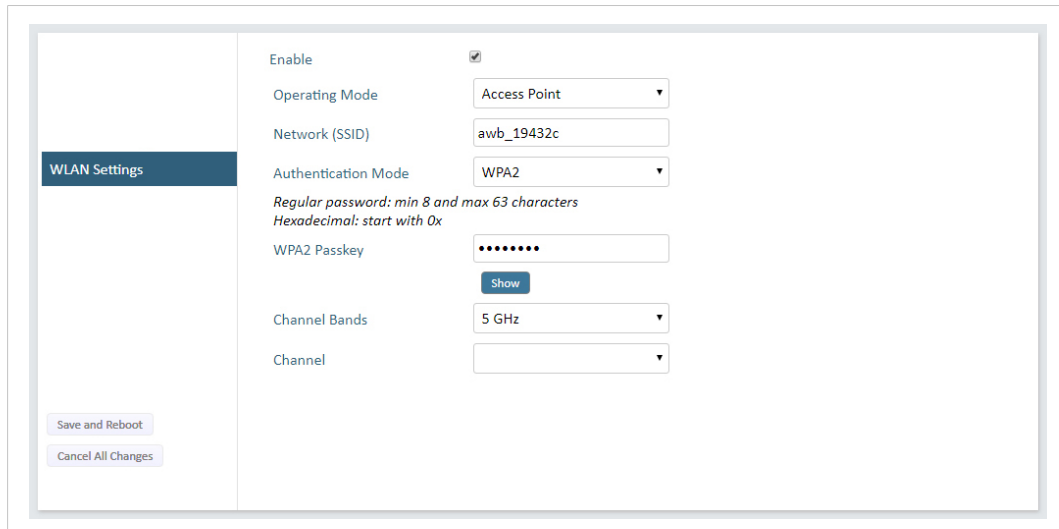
WLAN Settings

Save and Reboot

Cancel All Changes

Enable

Operating Mode
Access Point

Network (SSID)
awb_19432c

Authentication Mode
WPA2

*Regular password: min 8 and max 63 characters*
*Hexadecimal: start with 0x*

WPA2 Passkey
••••••••

Show

Channel Bands
5 GHz

Channel